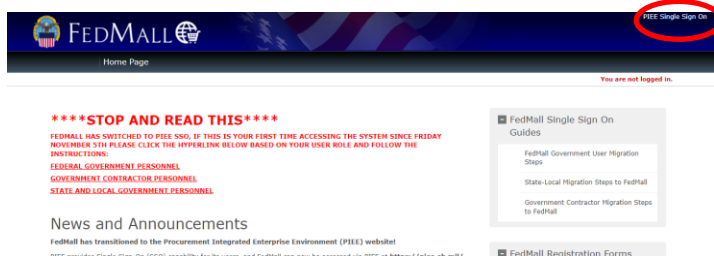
FEDMALL

PIEE Single Sign On

Home Page

You are not logged in.

****STOP AND READ THIS****

FEDMALL HAS SWITCHED TO PIEE SSO, IF THIS IS YOUR FIRST TIME ACCESSING THE SYSTEM SINCE FRIDAY NOVEMBER 5TH PLEASE CLICK THE HYPERLINK BELOW BASED ON YOUR USER ROLE AND FOLLOW THE INSTRUCTIONS:

FEDERAL GOVERNMENT PERSONNEL

GOVERNMENT CONTRACTOR PERSONNEL

STATE AND LOCAL GOVERNMENT PERSONNEL

News and Announcements

FedMall has transitioned to the Procurement Integrated Enterprise Environment (PIEE) website!

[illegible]

FedMall Single Sign On Guides

FedMall Government User Migration Steps

State-Local Migration Steps to FedMall

Government Contractor Migration Steps to FedMall

FedMall Registration Forms